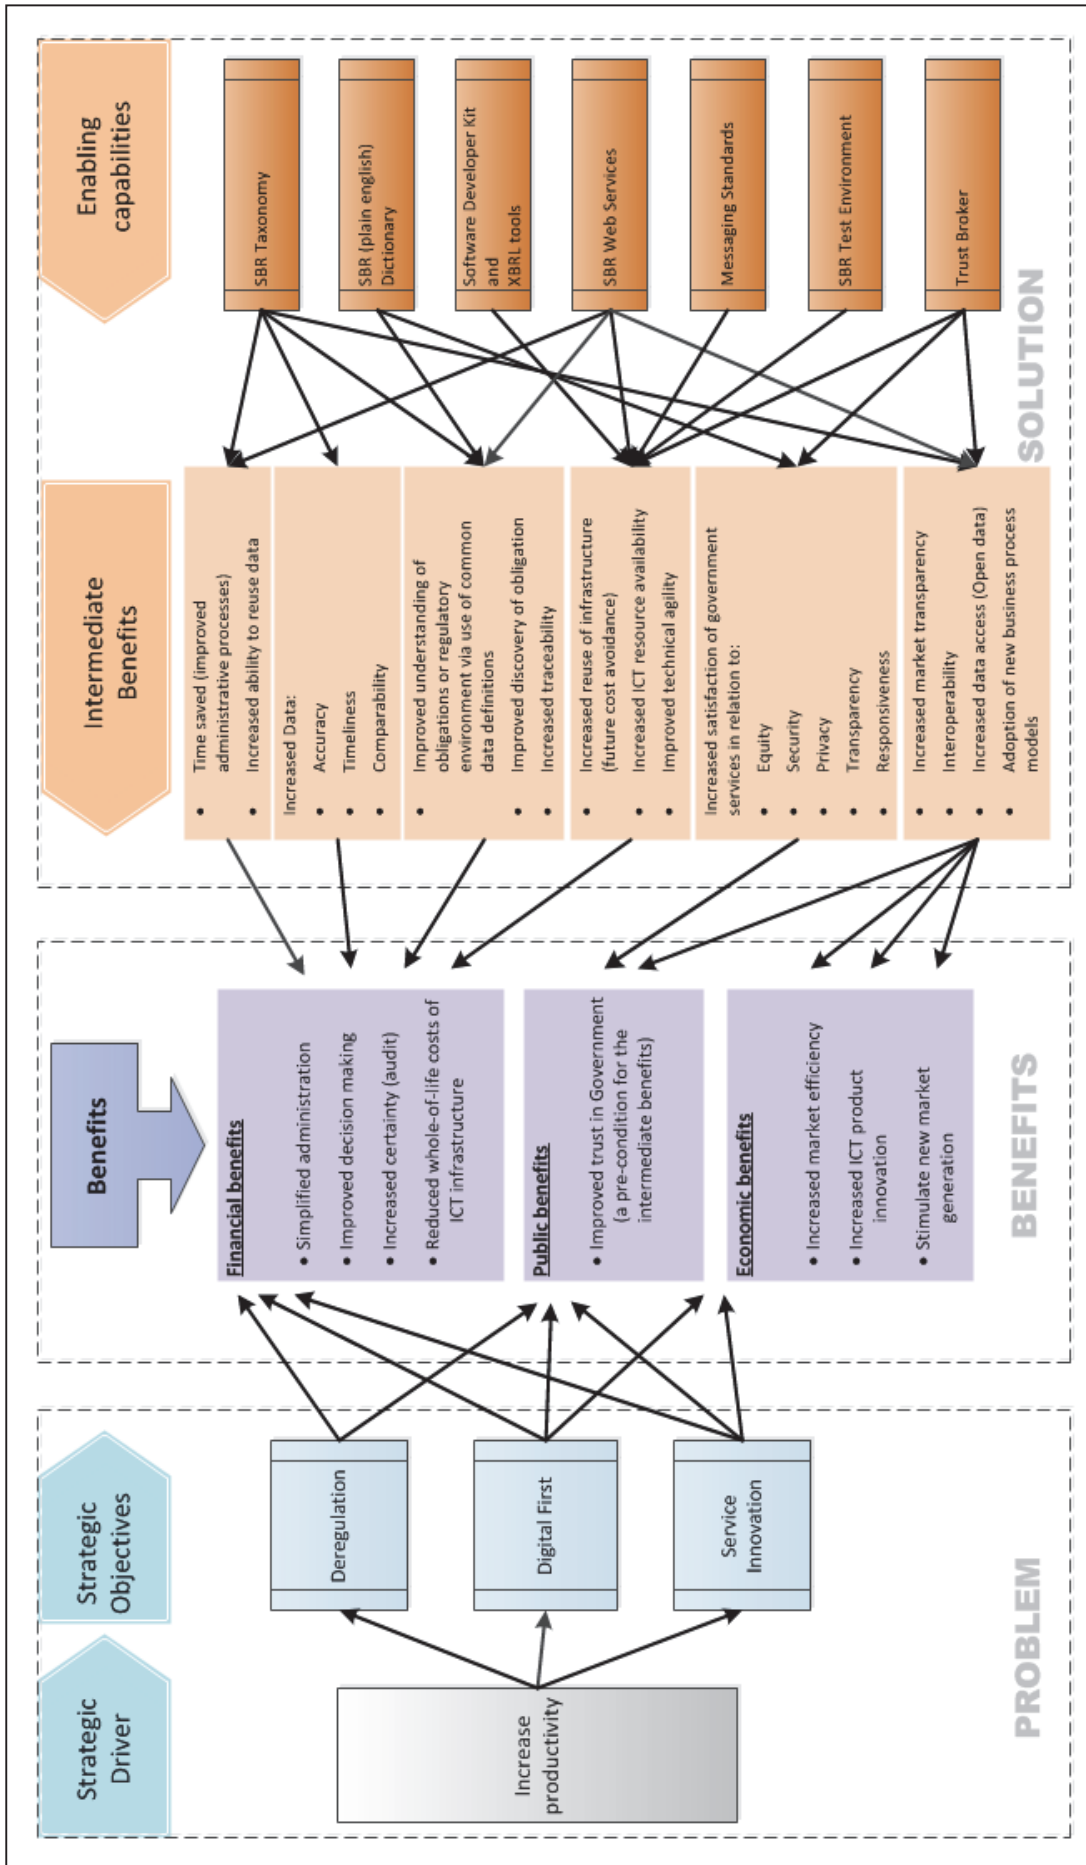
Enabling capabilities

SBR Taxonomy

SBR (plain english) Dictionary

Software Developer Kit and XBRL tools

SBR Web Services

Messaging Standards

SBR Test Environment

Trust Broker

SOLUTION

Intermediate Benefits

• Time saved (improved administrative processes)
• Increased ability to reuse data

Increased Data:
• Accuracy
• Timeliness
• Comparability

• Improved understanding of obligations or regulatory environment via use of common data definitions
• Improved discovery of obligation
• Increased traceability

• Increased reuse of infrastructure (future cost avoidance)
• Increased ICT resource availability
• Improved technical agility

Increased satisfaction of government services in relation to:
• Equity
• Security
• Privacy
• Transparency
• Responsiveness

• Increased market transparency
• Interoperability
• Increased data access (Open data)
• Adoption of new business process models

Benefits

Financial benefits
• Simplified administration
• Improved decision making
• Increased certainty (audit)
• Reduced whole-of-life costs of ICT infrastructure

Public benefits
• Improved trust in Government (a pre-condition for the intermediate benefits)

Economic benefits
• Increased market efficiency
• Increased ICT product innovation
• Stimulate new market generation

BENEFITS

Strategic Objectives

Deregulation

Digital First

Service Innovation

Strategic Driver

Increase productivity

PROBLEM